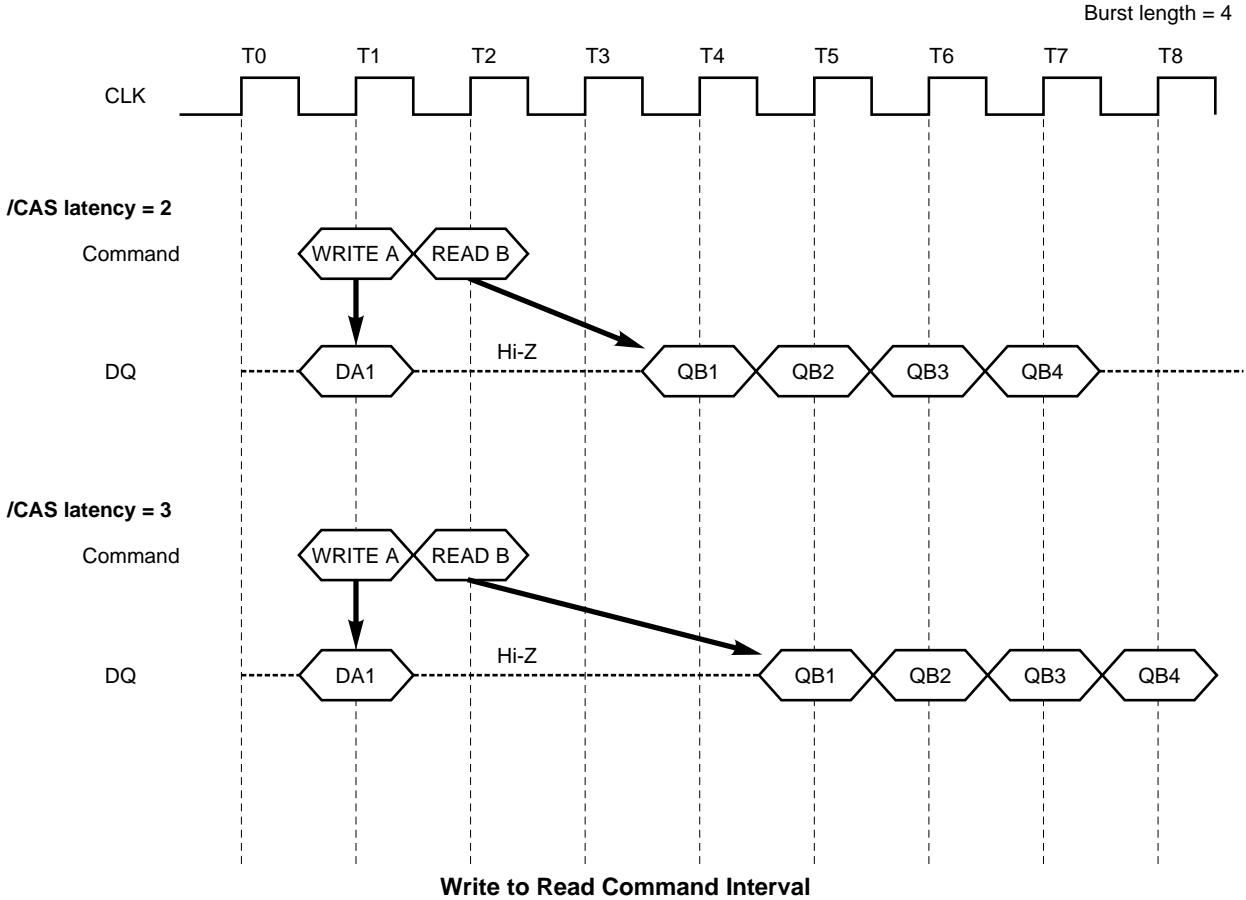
Burst length = 4

T0 T1 T2 T3 T4 T5 T6 T7 T8

CLK

/CAS latency = 2

Command

WRITE A

READ B

DQ

DA1

Hi-Z

QB1 QB2 QB3 QB4

/CAS latency = 3

Command

WRITE A

READ B

DQ

DA1

Hi-Z

QB1 QB2 QB3 QB4

Write to Read Command Interval